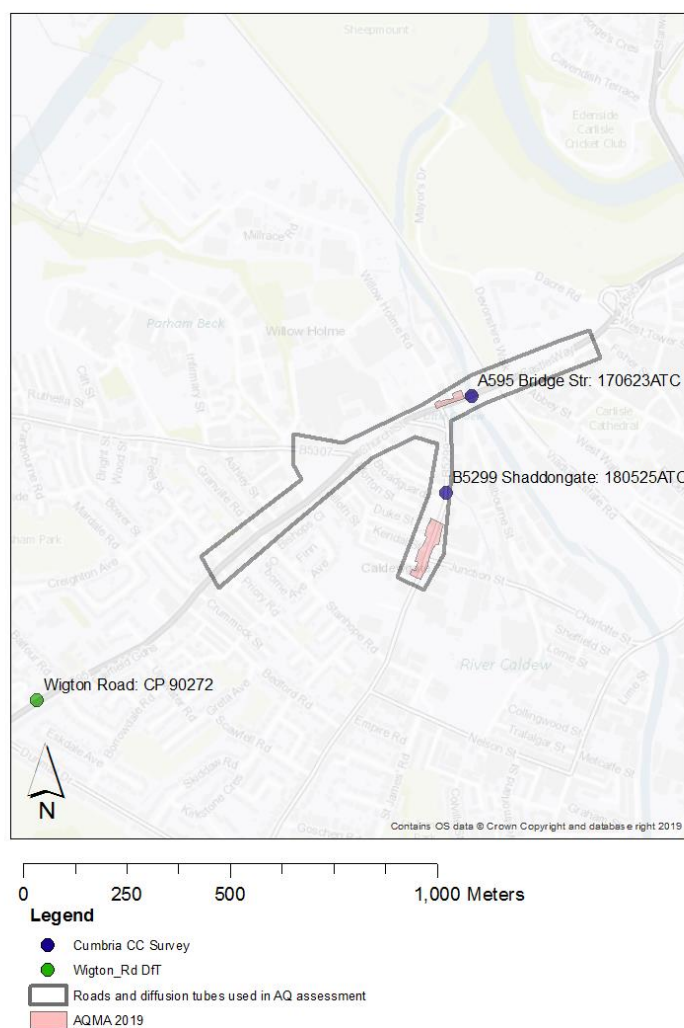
Sheepmount
Cavendish Terrace
Edenside
Carlisle
Cricket Club
Millrace Rd
Parham Beck
Willow Holme
Willow Holme Rd
Devonshire Walk
Dacre Rd
West Tower St
A595 Bridge Str: 170623ATC
Carlisle
Cathedral
West Walk
Abbey St
Ruthella St
Cliff St
B5307
Granville Rd
B5299 Shaddongate: 180525ATC
Duke St
Kendal St
Caldewgate
Junction St
Bright St
Wood St
Bower St
Margate Rd
Peel St
Finn
Ave
Orton St
Crichton Ave
Crummock St
Charlotte St
Sheffield St
Lorne St
River Caldew
Beaufort Rd
Wigton Road: CP 90272
Stanhope Rd
Empire Rd
Collingwood St
Trafalgar St
Nelson St
Metcalfe St
Eskdale Ave
Skiddaw Rd
Kirkstone Cres
Goschen Rd
N
Contains OS data © Crown Copyright and database right 2019
0
250
500
1,000 Meters
Legend
Cumbria CC Survey
Wigton_Rd DfT
Roads and diffusion tubes used in AQ assessment
AQMA 2019